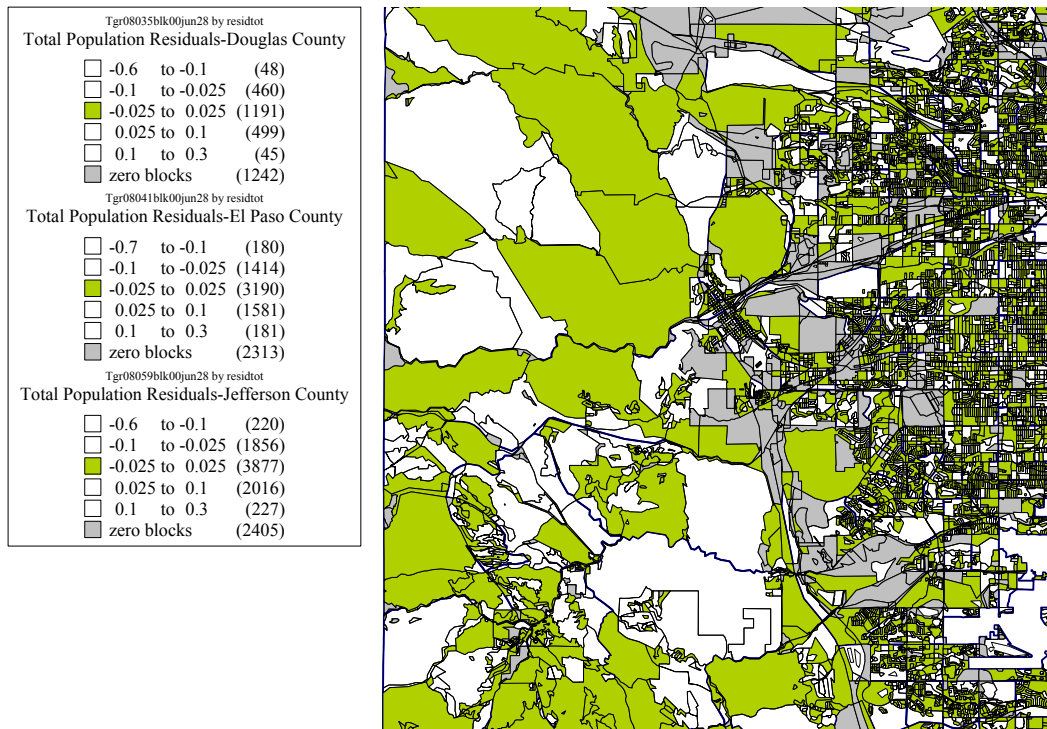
Tgr08035blk00jun28 by residtot
Total Population Residuals-Douglas County

-0.6 to -0.1 (48)
-0.1 to -0.025 (460)
-0.025 to 0.025 (1191)
0.025 to 0.1 (499)
0.1 to 0.3 (45)
zero blocks (1242)

Tgr08041blk00jun28 by residtot
Total Population Residuals-El Paso County

-0.7 to -0.1 (180)
-0.1 to -0.025 (1414)
-0.025 to 0.025 (3190)
0.025 to 0.1 (1581)
0.1 to 0.3 (181)
zero blocks (2313)

Tgr08059blk00jun28 by residtot
Total Population Residuals-Jefferson County

-0.6 to -0.1 (220)
-0.1 to -0.025 (1856)
-0.025 to 0.025 (3877)
0.025 to 0.1 (2016)
0.1 to 0.3 (227)
zero blocks (2405)